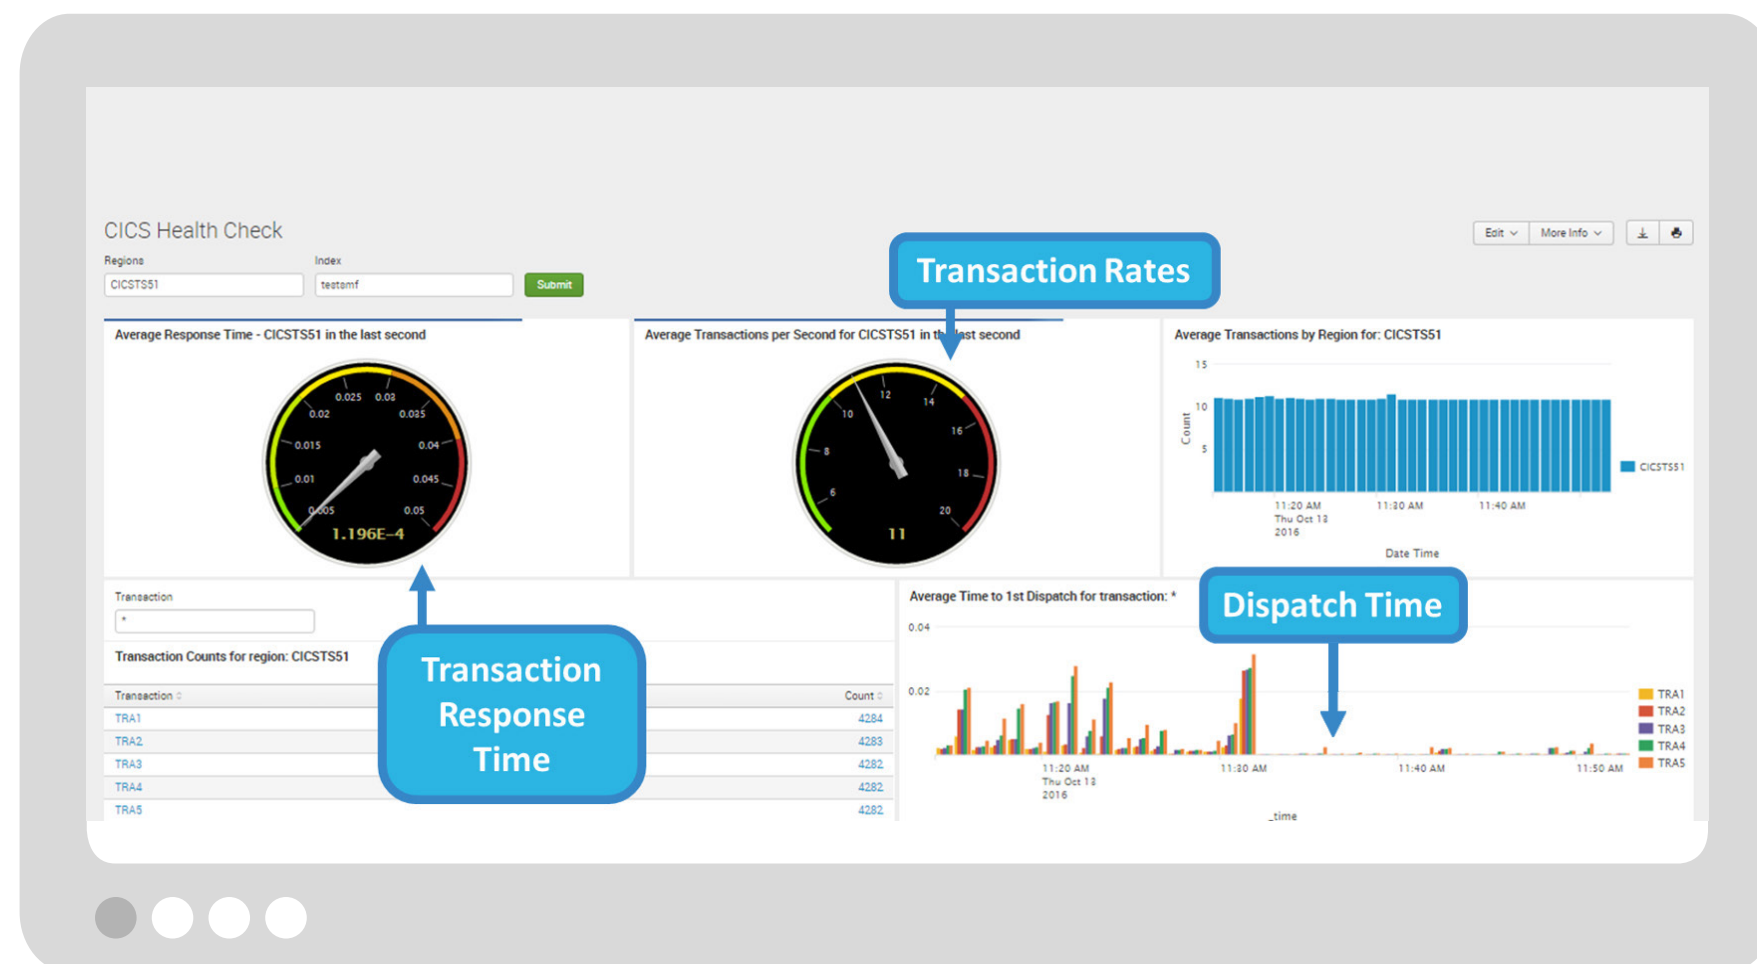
CICS Health Check

Edit More Info

Regions
CICSTS51

Index
testsmf

Submit

Transaction Rates

Average Response Time - CICSTS51 in the last second

0.005 0.01 0.015 0.02 0.025 0.03 0.035 0.04 0.045 0.05

1.196E-4

Average Transactions per Second for CICSTS51 in the last second

6 8 10 12 14 16 18 20

11

Average Transactions by Region for: CICSTS51

15
10
5
Count

CICSTS51

11:20 AM Thu Oct 13 2016
11:30 AM
11:40 AM

Date Time

Transaction
*

Transaction Counts for region: CICSTS51

Transaction Response Time

| Transaction | Count |
|---|---|
| TRA1 | 4284 |
| TRA2 | 4283 |
| TRA3 | 4282 |
| TRA4 | 4282 |
| TRA5 | 4282 |

Average Time to 1st Dispatch for transaction: *

Dispatch Time

0.04
0.02

11:20 AM Thu Oct 13 2016
11:30 AM
11:40 AM
11:50 AM

_time

TRA1
TRA2
TRA3
TRA4
TRA5